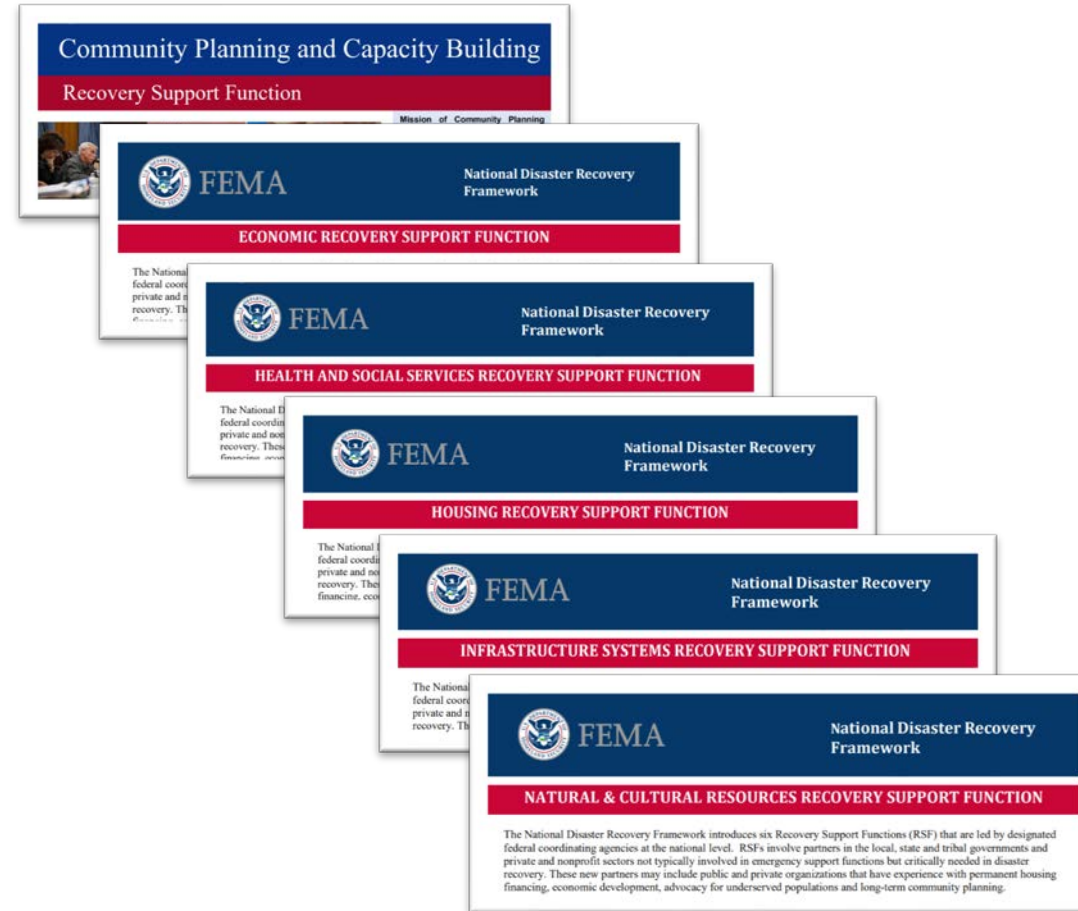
Community Planning and Capacity Building

Recovery Support Function

Mission of Community Planning

FEMA

National Disaster Recovery Framework

ECONOMIC RECOVERY SUPPORT FUNCTION

The National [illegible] federal coordi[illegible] private and n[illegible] recovery. Th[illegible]

FEMA

National Disaster Recovery Framework

HEALTH AND SOCIAL SERVICES RECOVERY SUPPORT FUNCTION

The National D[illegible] federal coordin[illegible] private and non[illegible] recovery. Thes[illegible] financing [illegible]

FEMA

National Disaster Recovery Framework

HOUSING RECOVERY SUPPORT FUNCTION

The National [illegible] federal coordin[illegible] private and no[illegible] recovery. The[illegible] financing, eco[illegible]

FEMA

National Disaster Recovery Framework

INFRASTRUCTURE SYSTEMS RECOVERY SUPPORT FUNCTION

The Nationa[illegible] federal coor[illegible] private and n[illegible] recovery. Th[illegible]

FEMA

National Disaster Recovery Framework

NATURAL & CULTURAL RESOURCES RECOVERY SUPPORT FUNCTION

The National Disaster Recovery Framework introduces six Recovery Support Functions (RSF) that are led by designated federal coordinating agencies at the national level. RSFs involve partners in the local, state and tribal governments and private and nonprofit sectors not typically involved in emergency support functions but critically needed in disaster recovery. These new partners may include public and private organizations that have experience with permanent housing financing, economic development, advocacy for underserved populations and long-term community planning.